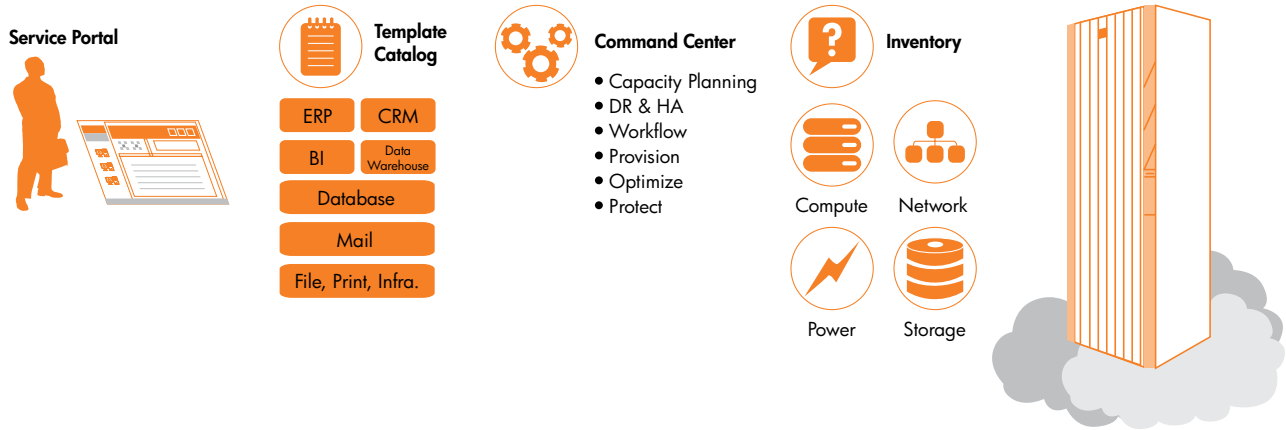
Service Portal

Template Catalog

ERP

CRM

BI

Data Warehouse

Database

Mail

File, Print, Infra.

Command Center

• Capacity Planning
• DR & HA
• Workflow
• Provision
• Optimize
• Protect

Inventory

Compute

Network

Power

Storage